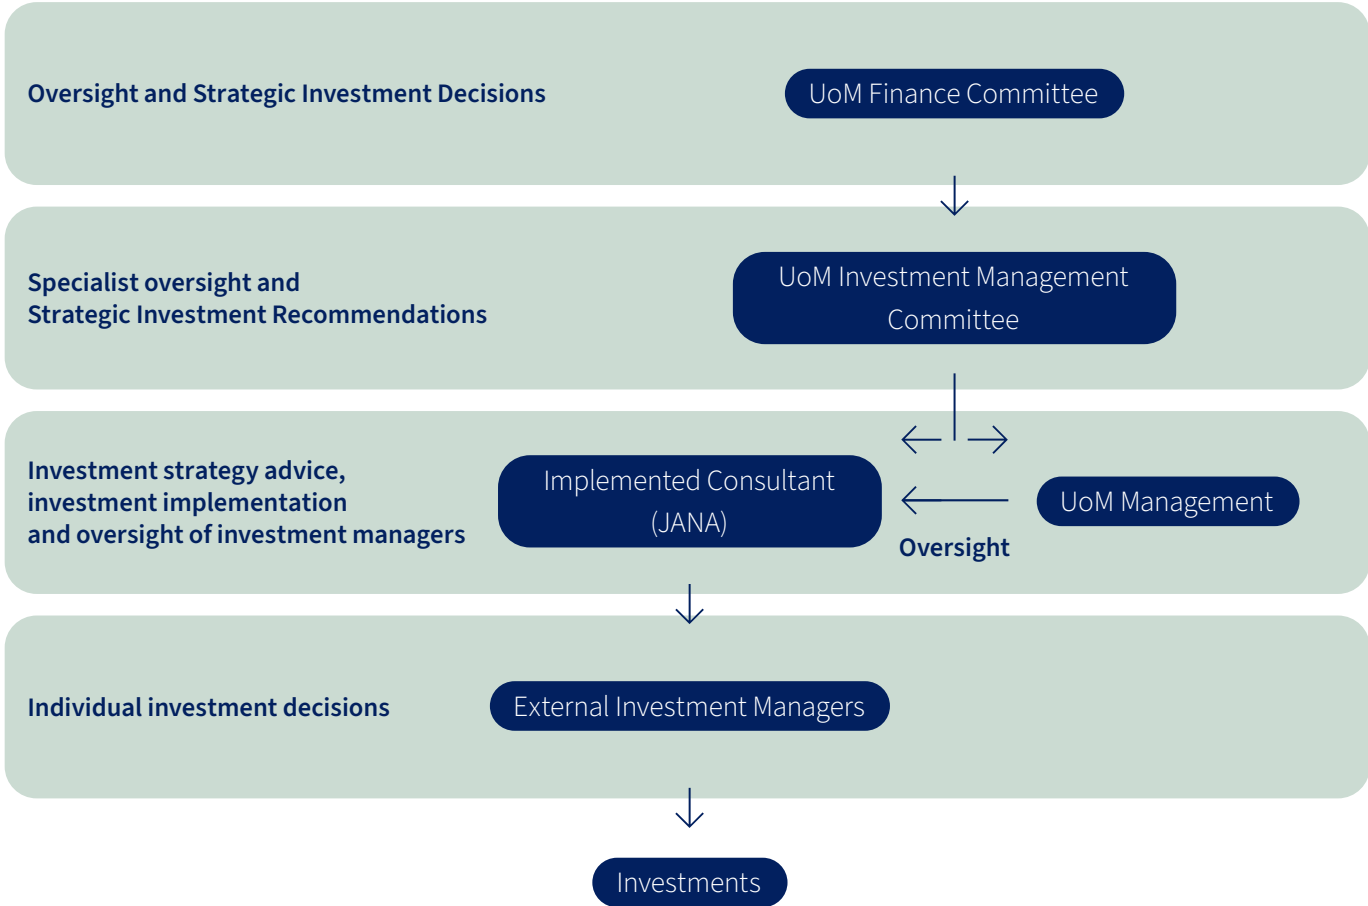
Oversight and Strategic Investment Decisions

UoM Finance Committee

Specialist oversight and
Strategic Investment Recommendations

UoM Investment Management Committee

Investment strategy advice, investment implementation and oversight of investment managers

Implemented Consultant (JANA)

UoM Management

Oversight

Individual investment decisions

External Investment Managers

Investments